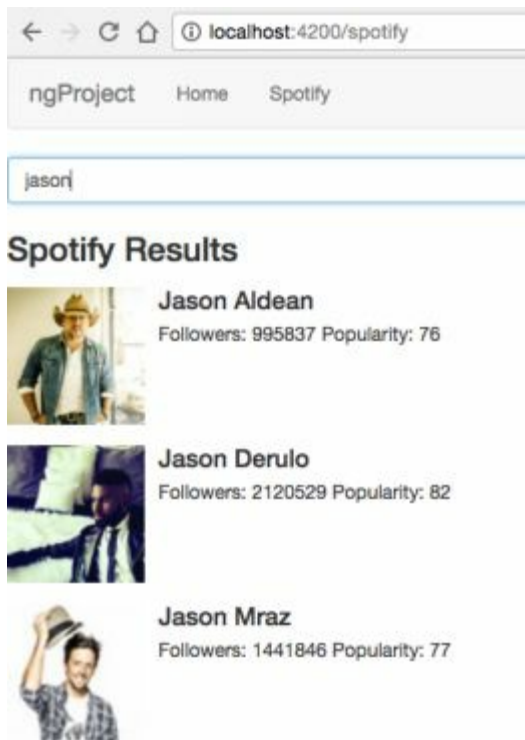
localhost:4200/spotify

ngProject Home Spotify

jason

Spotify Results

Jason Aldean
Followers: 995837 Popularity: 76

Jason Derulo
Followers: 2120529 Popularity: 82

Jason Mraz
Followers: 1441846 Popularity: 77